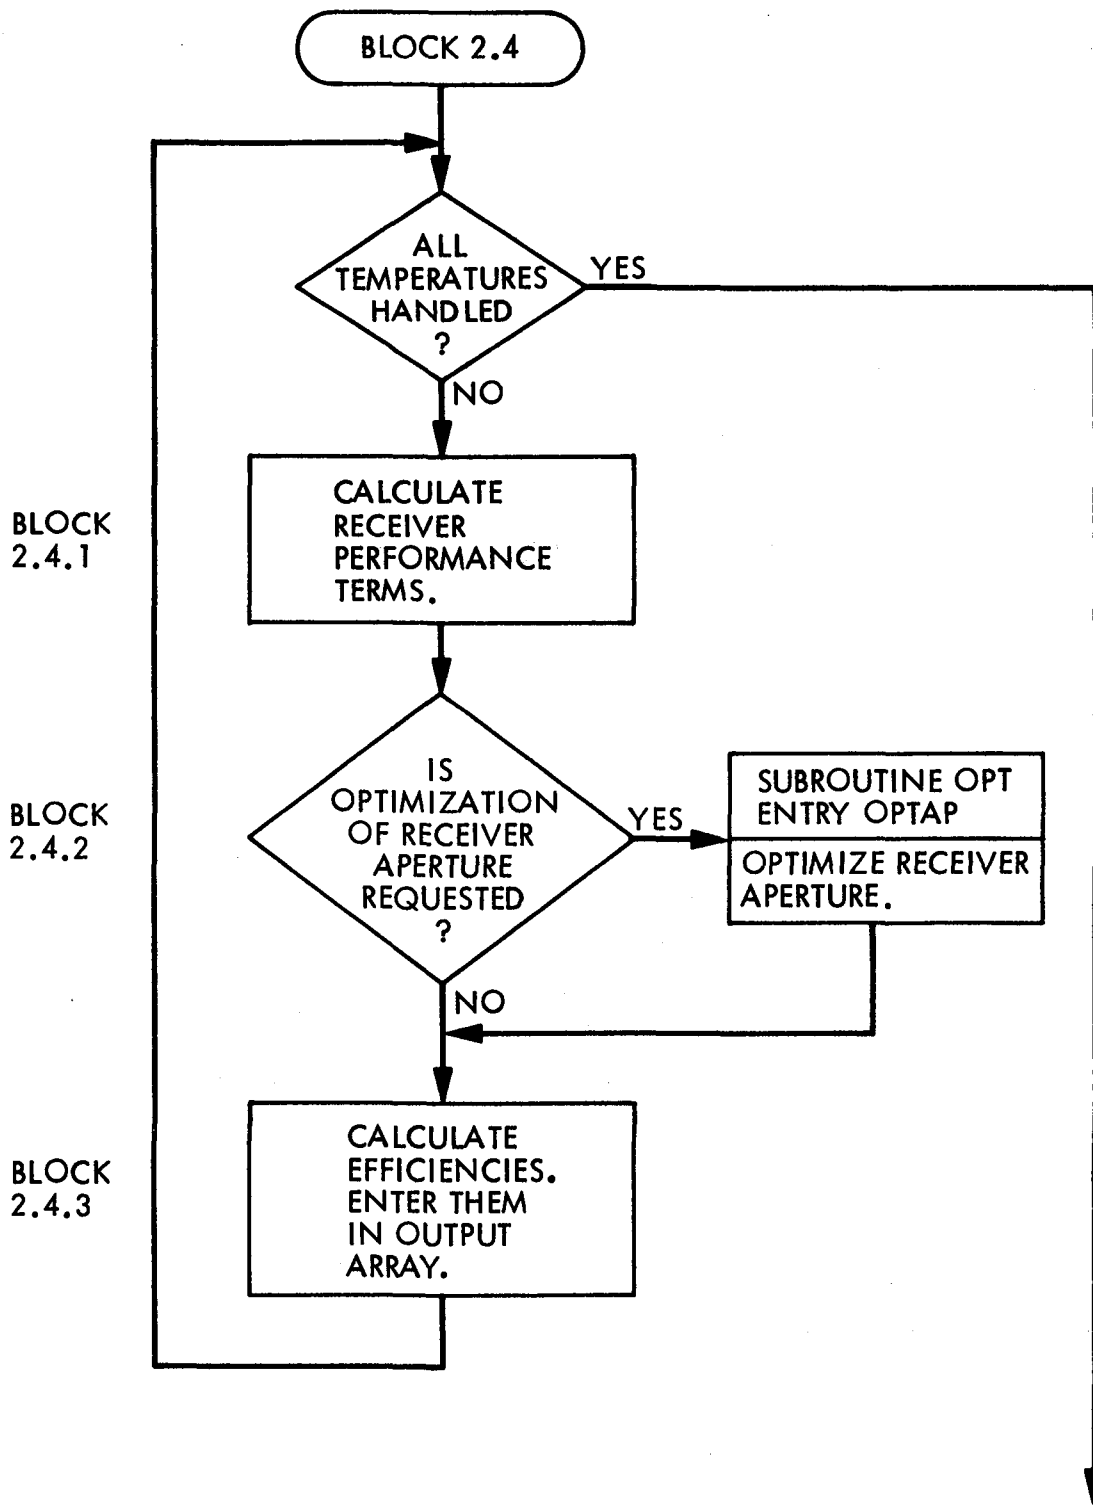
BLOCK 2.4

ALL TEMPERATURES HANDLED ?

YES

NO

BLOCK 2.4.1

CALCULATE RECEIVER PERFORMANCE TERMS.

BLOCK 2.4.2

IS OPTIMIZATION OF RECEIVER APERTURE REQUESTED ?

YES

SUBROUTINE OPT ENTRY OPTAP

OPTIMIZE RECEIVER APERTURE.

NO

BLOCK 2.4.3

CALCULATE EFFICIENCIES. ENTER THEM IN OUTPUT ARRAY.